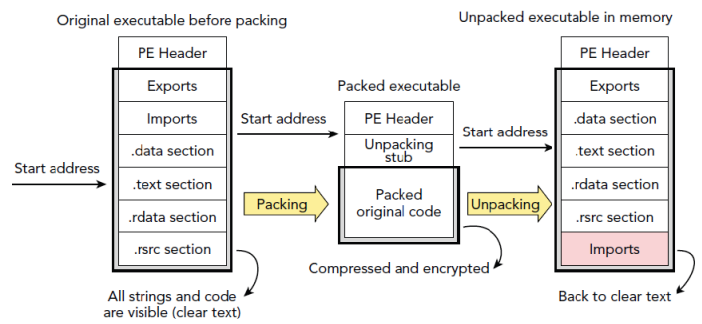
Original executable before packing

PE Header
Exports
Imports
.data section
.text section
.rdata section
.rsrc section

Start address

All strings and code are visible (clear text)

Start address

Packing

Packed executable

PE Header
Unpacking stub
Packed original code

Compressed and encrypted

Start address

Unpacking

Unpacked executable in memory

PE Header
Exports
.data section
.text section
.rdata section
.rsrc section
Imports

Back to clear text